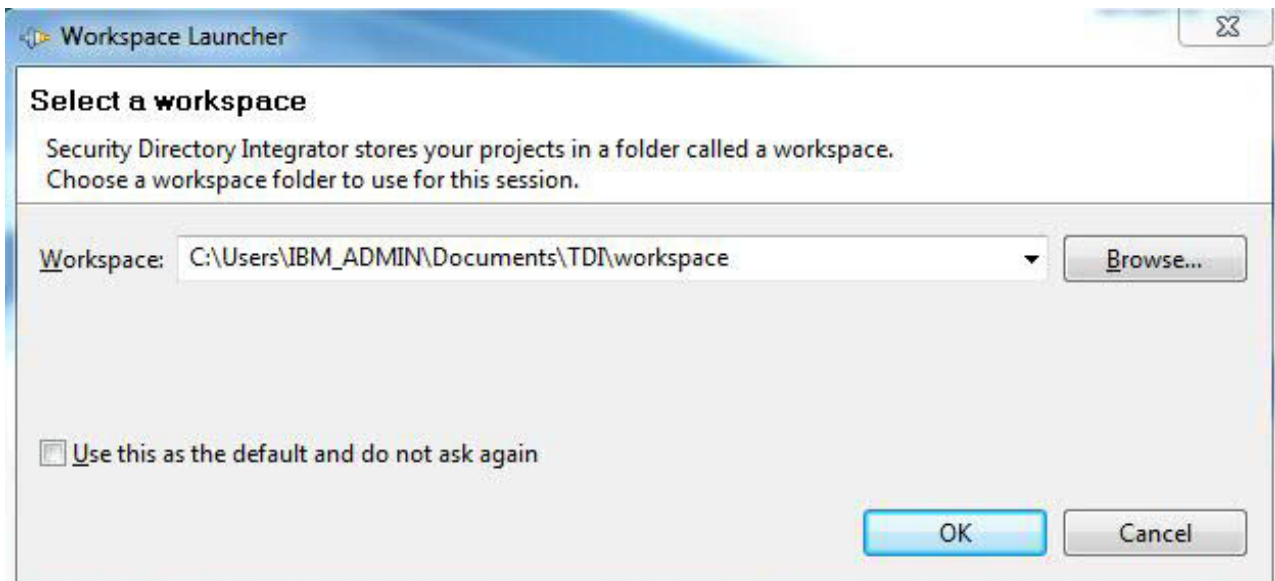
Workspace Launcher

Select a workspace

Security Directory Integrator stores your projects in a folder called a workspace.
Choose a workspace folder to use for this session.

Workspace: C:\Users\IBM_ADMIN\Documents\TDI\workspace

Browse...

Use this as the default and do not ask again

OK

Cancel